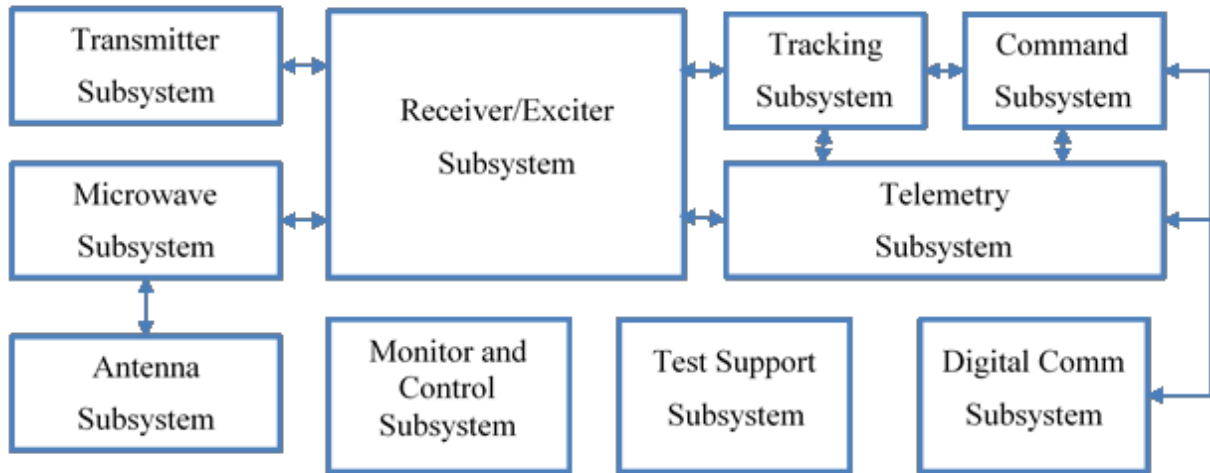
Transmitter Subsystem

Receiver/Exciter Subsystem

Tracking Subsystem

Command Subsystem

Microwave Subsystem

Telemetry Subsystem

Antenna Subsystem

Monitor and Control Subsystem

Test Support Subsystem

Digital Comm Subsystem